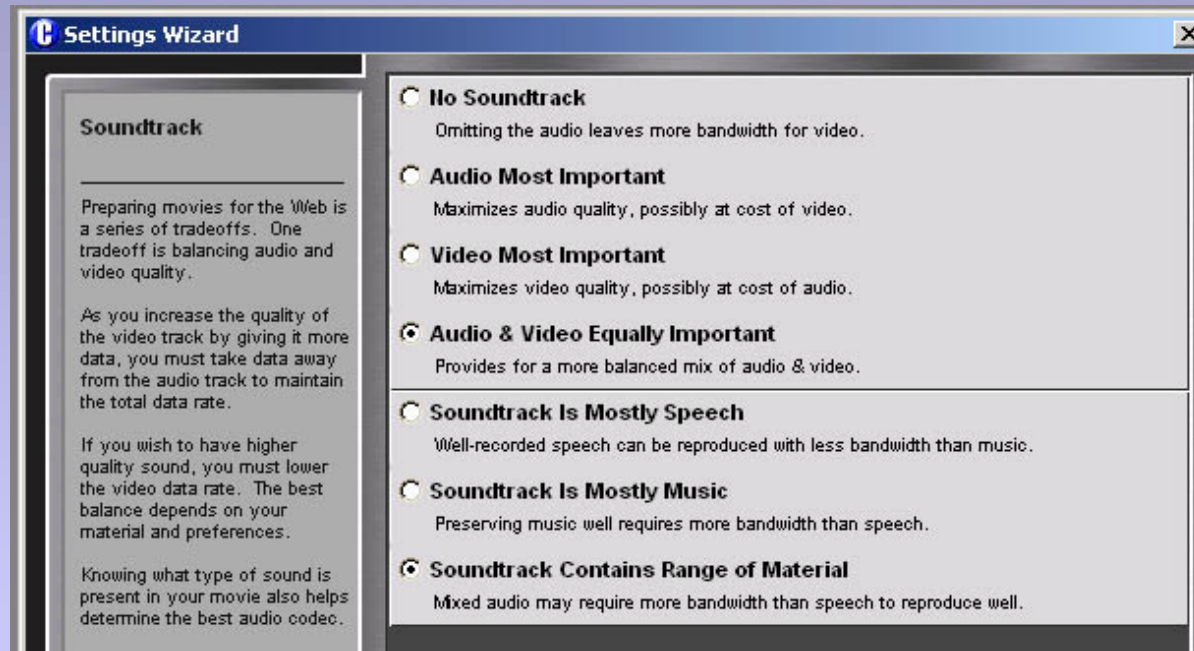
Settings Wizard

Soundtrack

Preparing movies for the Web is a series of tradeoffs. One tradeoff is balancing audio and video quality.

As you increase the quality of the video track by giving it more data, you must take data away from the audio track to maintain the total data rate.

If you wish to have higher quality sound, you must lower the video data rate. The best balance depends on your material and preferences.

Knowing what type of sound is present in your movie also helps determine the best audio codec.

No Soundtrack
Omitting the audio leaves more bandwidth for video.

Audio Most Important
Maximizes audio quality, possibly at cost of video.

Video Most Important
Maximizes video quality, possibly at cost of audio.

Audio & Video Equally Important
Provides for a more balanced mix of audio & video.

Soundtrack Is Mostly Speech
Well-recorded speech can be reproduced with less bandwidth than music.

Soundtrack Is Mostly Music
Preserving music well requires more bandwidth than speech.

Soundtrack Contains Range of Material
Mixed audio may require more bandwidth than speech to reproduce well.